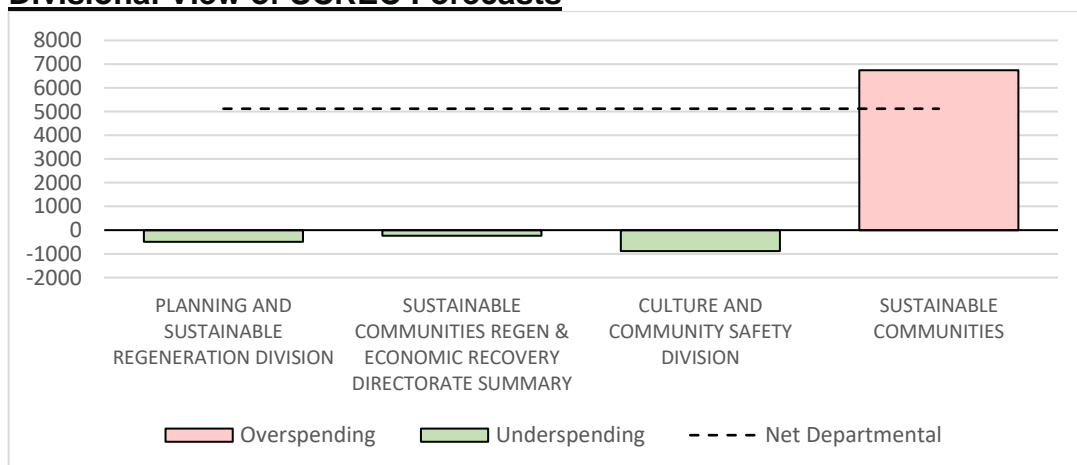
Divisional View of SCREC Forecasts

8000
7000
6000
5000
4000
3000
2000
1000
0
-1000
-2000

PLANNING AND SUSTAINABLE REGENERATION DIVISION

SUSTAINABLE COMMUNITIES REGEN & ECONOMIC RECOVERY DIRECTORATE SUMMARY

CULTURE AND COMMUNITY SAFETY DIVISION

SUSTAINABLE COMMUNITIES

Overspending Underspending Net Departmental